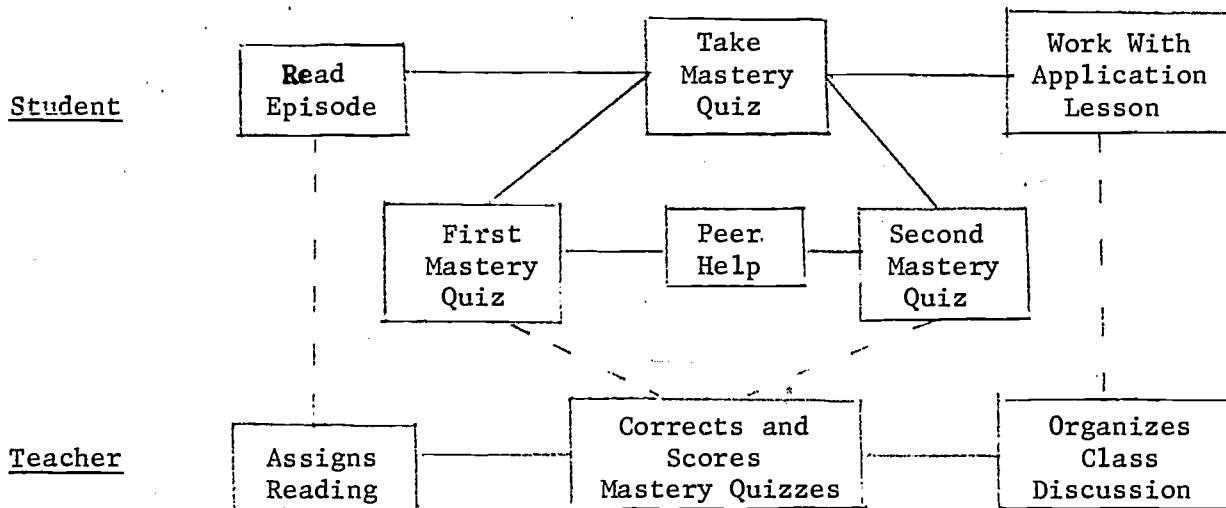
Student

Read Episode

Take Mastery Quiz

Work With Application Lesson

First Mastery Quiz

Peer Help

Second Mastery Quiz

Teacher

Assigns Reading

Corrects and Scores Mastery Quizzes

Organizes Class Discussion